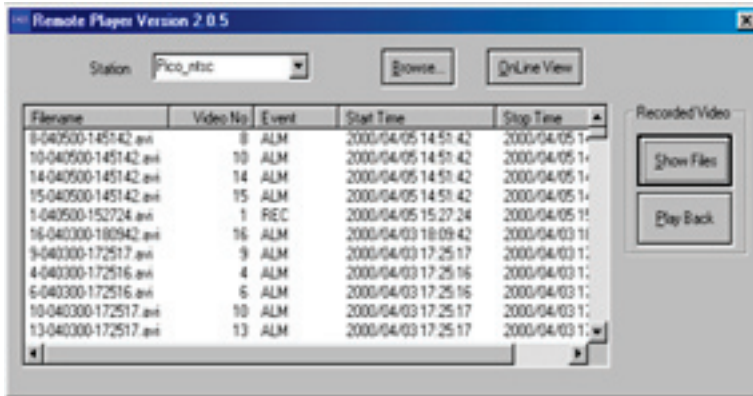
Remote Player Version 2.0.5

Station Pico_ntsc

Browse...

OnLine View

| Filename | Video No | Event | Start Time | Stop Time |
|---|---|---|---|---|
| 8-040500-145142.avi | 8 | ALM | 2000/04/05 14:51:42 | 2000/04/05 1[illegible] |
| 10-040500-145142.avi | 10 | ALM | 2000/04/05 14:51:42 | 2000/04/05 1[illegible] |
| 14-040500-145142.avi | 14 | ALM | 2000/04/05 14:51:42 | 2000/04/05 1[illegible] |
| 15-040500-145142.avi | 15 | ALM | 2000/04/05 14:51:42 | 2000/04/05 1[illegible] |
| 1-040500-152724.avi | 1 | REC | 2000/04/05 15:27:24 | 2000/04/05 1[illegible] |
| 16-040300-180942.avi | 16 | ALM | 2000/04/03 18:09:42 | 2000/04/03 1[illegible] |
| 9-040300-172517.avi | 9 | ALM | 2000/04/03 17:25:17 | 2000/04/03 1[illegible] |
| 4-040300-172516.avi | 4 | ALM | 2000/04/03 17:25:16 | 2000/04/03 1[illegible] |
| 6-040300-172516.avi | 6 | ALM | 2000/04/03 17:25:16 | 2000/04/03 1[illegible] |
| 10-040300-172517.avi | 10 | ALM | 2000/04/03 17:25:17 | 2000/04/03 1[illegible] |
| 13-040300-172517.avi | 13 | ALM | 2000/04/03 17:25:17 | 2000/04/03 1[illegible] |

Recorded Video

Show Files

Play Back